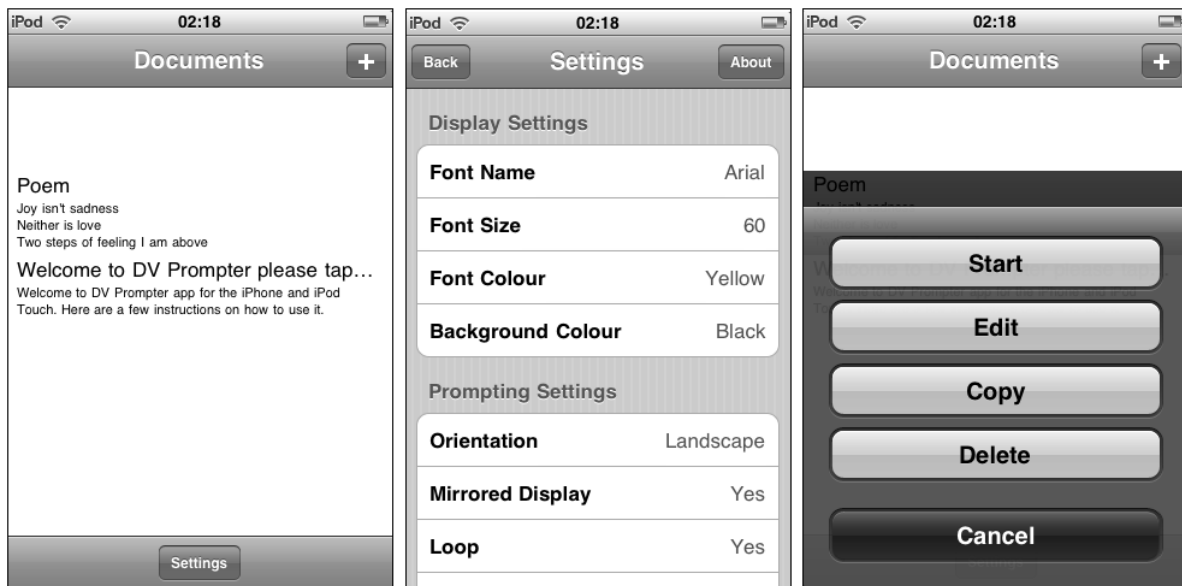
iPod 02:18

Documents +

Poem
Joy isn't sadness
Neither is love
Two steps of feeling I am above

Welcome to DV Prompter please tap…
Welcome to DV Prompter app for the iPhone and iPod Touch. Here are a few instructions on how to use it.

Settings

iPod 02:18

Back Settings About

Display Settings

| | |
|---|---|
| Font Name | Arial |
| Font Size | 60 |
| Font Colour | Yellow |
| Background Colour | Black |

Prompting Settings

| | |
|---|---|
| Orientation | Landscape |
| Mirrored Display | Yes |
| Loop | Yes |

iPod 02:18

Documents +

Poem

Start

Edit

Copy

Delete

Cancel